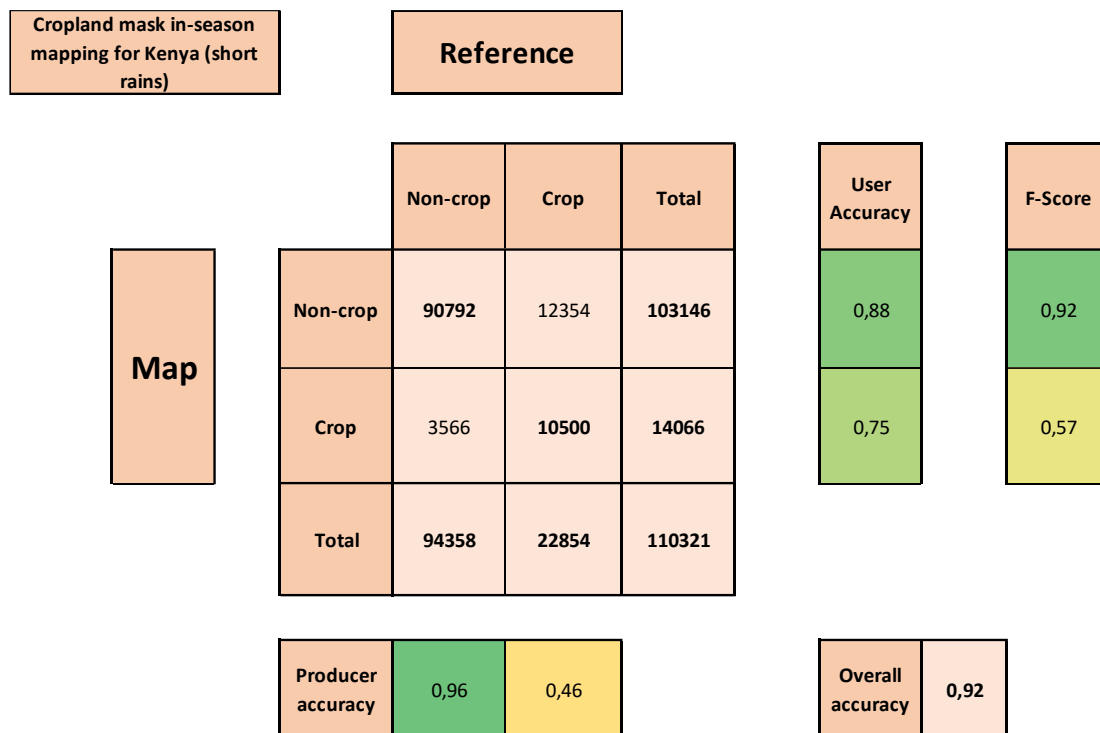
Cropland mask in-season mapping for Kenya (short rains)

Reference

Map

| | Non-crop | Crop | Total |
|---|---|---|---|
| Non-crop | 90792 | 12354 | 103146 |
| Crop | 3566 | 10500 | 14066 |
| Total | 94358 | 22854 | 110321 |

| User Accuracy |
|---|
| 0,88 |
| 0,75 |

| F-Score |
|---|
| 0,92 |
| 0,57 |

| Producer accuracy | 0,96 | 0,46 |
|---|---|---|

| Overall accuracy | 0,92 |
|---|---|